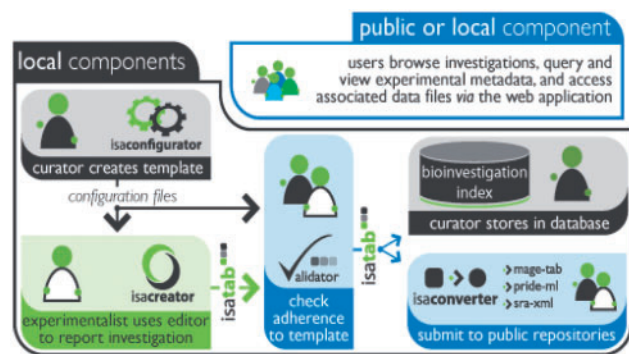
public or local component

users browse investigations, query and view experimental metadata, and access associated data files *via* the web application

local components

isaconfigurator

curator creates template

configuration files

isacreator

experimentalist uses editor to report investigation

isatab

validator

check adherence to template

isatab

bioinvestigation index

curator stores in database

isaconverter

mage-tab
pride-ml
sra-xml

submit to public repositories